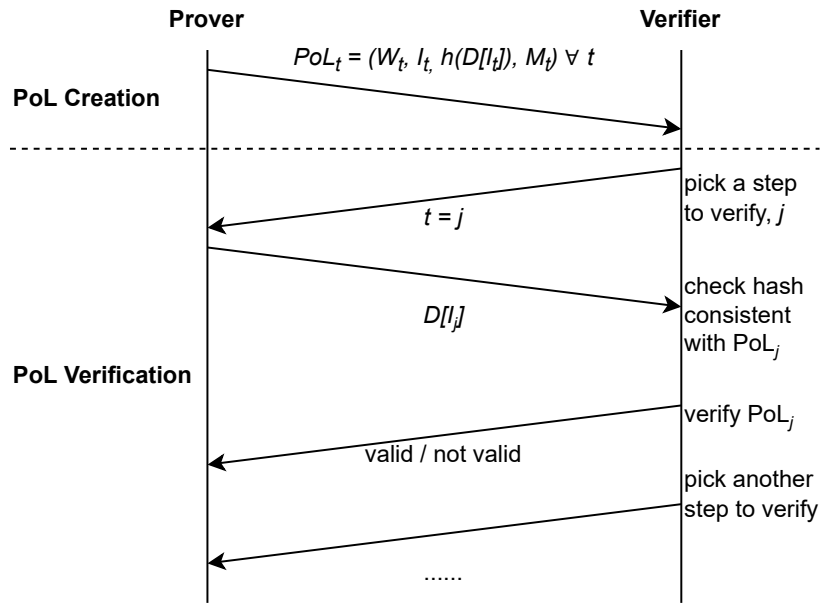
Prover

Verifier

$PoL_t = (W_t, I_t, h(D[I_t]), M_t)\ \forall\ t$

PoL Creation

pick a step to verify, $j$

$t = j$

check hash consistent with $PoL_j$

$D[I_j]$

PoL Verification

verify $PoL_j$

valid / not valid

pick another step to verify

......